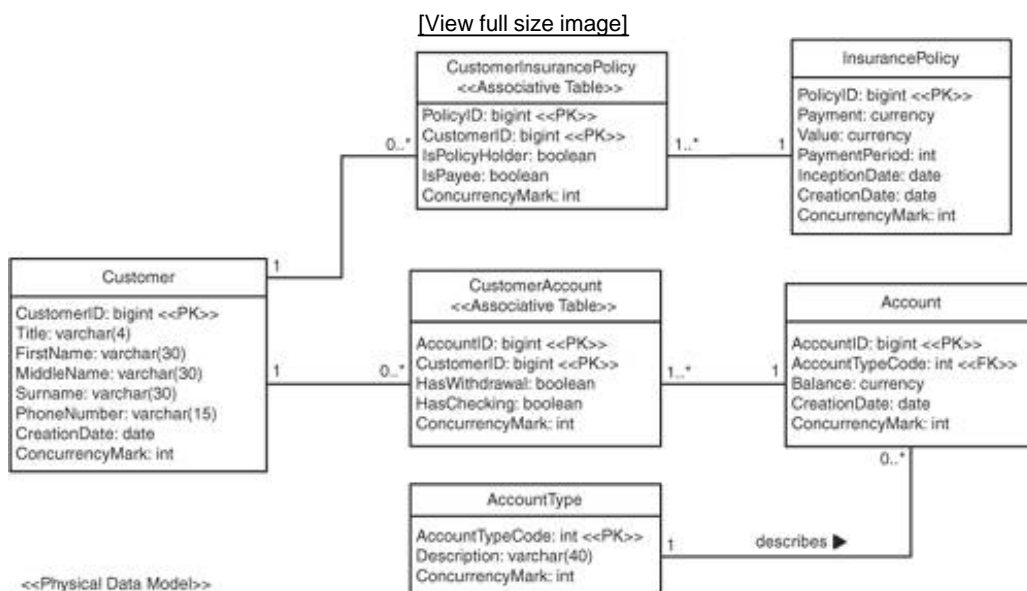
[View full size image]

CustomerInsurancePolicy
<<Associative Table>>

PolicyID: bigint <<PK>>
CustomerID: bigint <<PK>>
IsPolicyHolder: boolean
IsPayee: boolean
ConcurrencyMark: int

InsurancePolicy

PolicyID: bigint <<PK>>
Payment: currency
Value: currency
PaymentPeriod: int
InceptionDate: date
CreationDate: date
ConcurrencyMark: int

0..*

1..*

1

1

Customer

CustomerID: bigint <<PK>>
Title: varchar(4)
FirstName: varchar(30)
MiddleName: varchar(30)
Surname: varchar(30)
PhoneNumber: varchar(15)
CreationDate: date
ConcurrencyMark: int

1

0..*

CustomerAccount
<<Associative Table>>

AccountID: bigint <<PK>>
CustomerID: bigint <<PK>>
HasWithdrawal: boolean
HasChecking: boolean
ConcurrencyMark: int

1..*

1

Account

AccountID: bigint <<PK>>
AccountTypeCode: int <<FK>>
Balance: currency
CreationDate: date
ConcurrencyMark: int

0..*

AccountType

AccountTypeCode: int <<PK>>
Description: varchar(40)
ConcurrencyMark: int

1

describes ▶

<<Physical Data Model>>